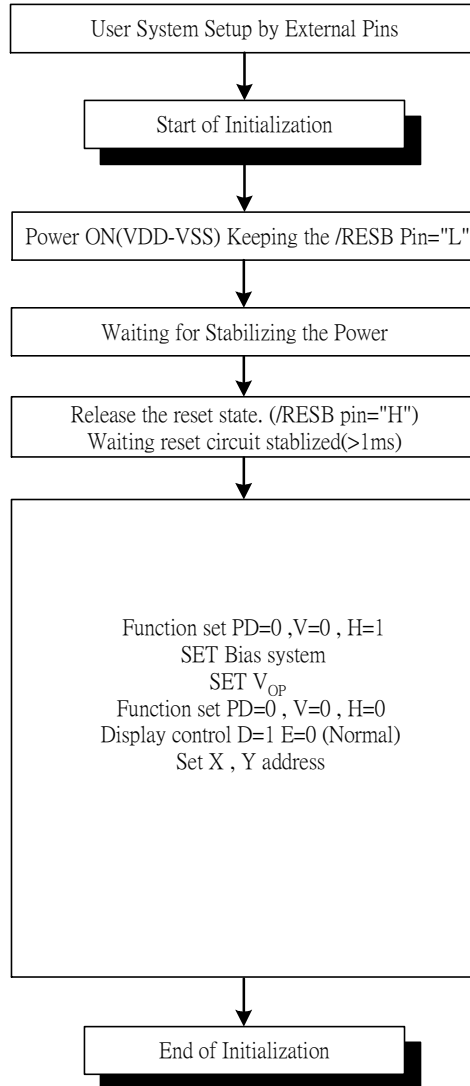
User System Setup by External Pins

Start of Initialization

Power ON(VDD-VSS) Keeping the /RESB Pin="L"

Waiting for Stabilizing the Power

Release the reset state. (/RESB pin="H")
Waiting reset circuit stablized(>1ms)

Function set PD=0 ,V=0 , H=1
SET Bias system
SET $V_{OP}$
Function set PD=0 , V=0 , H=0
Display control D=1 E=0 (Normal)
Set X , Y address

End of Initialization